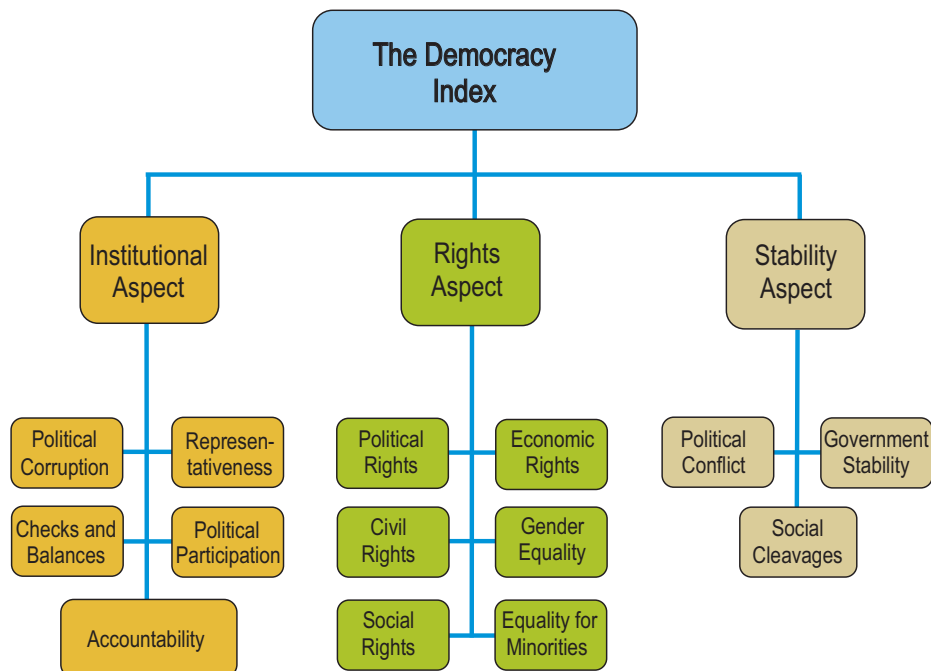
The Democracy Index

Institutional Aspect

Rights Aspect

Stability Aspect

Political Corruption

Representativeness

Checks and Balances

Political Participation

Accountability

Political Rights

Economic Rights

Civil Rights

Gender Equality

Social Rights

Equality for Minorities

Political Conflict

Government Stability

Social Cleavages